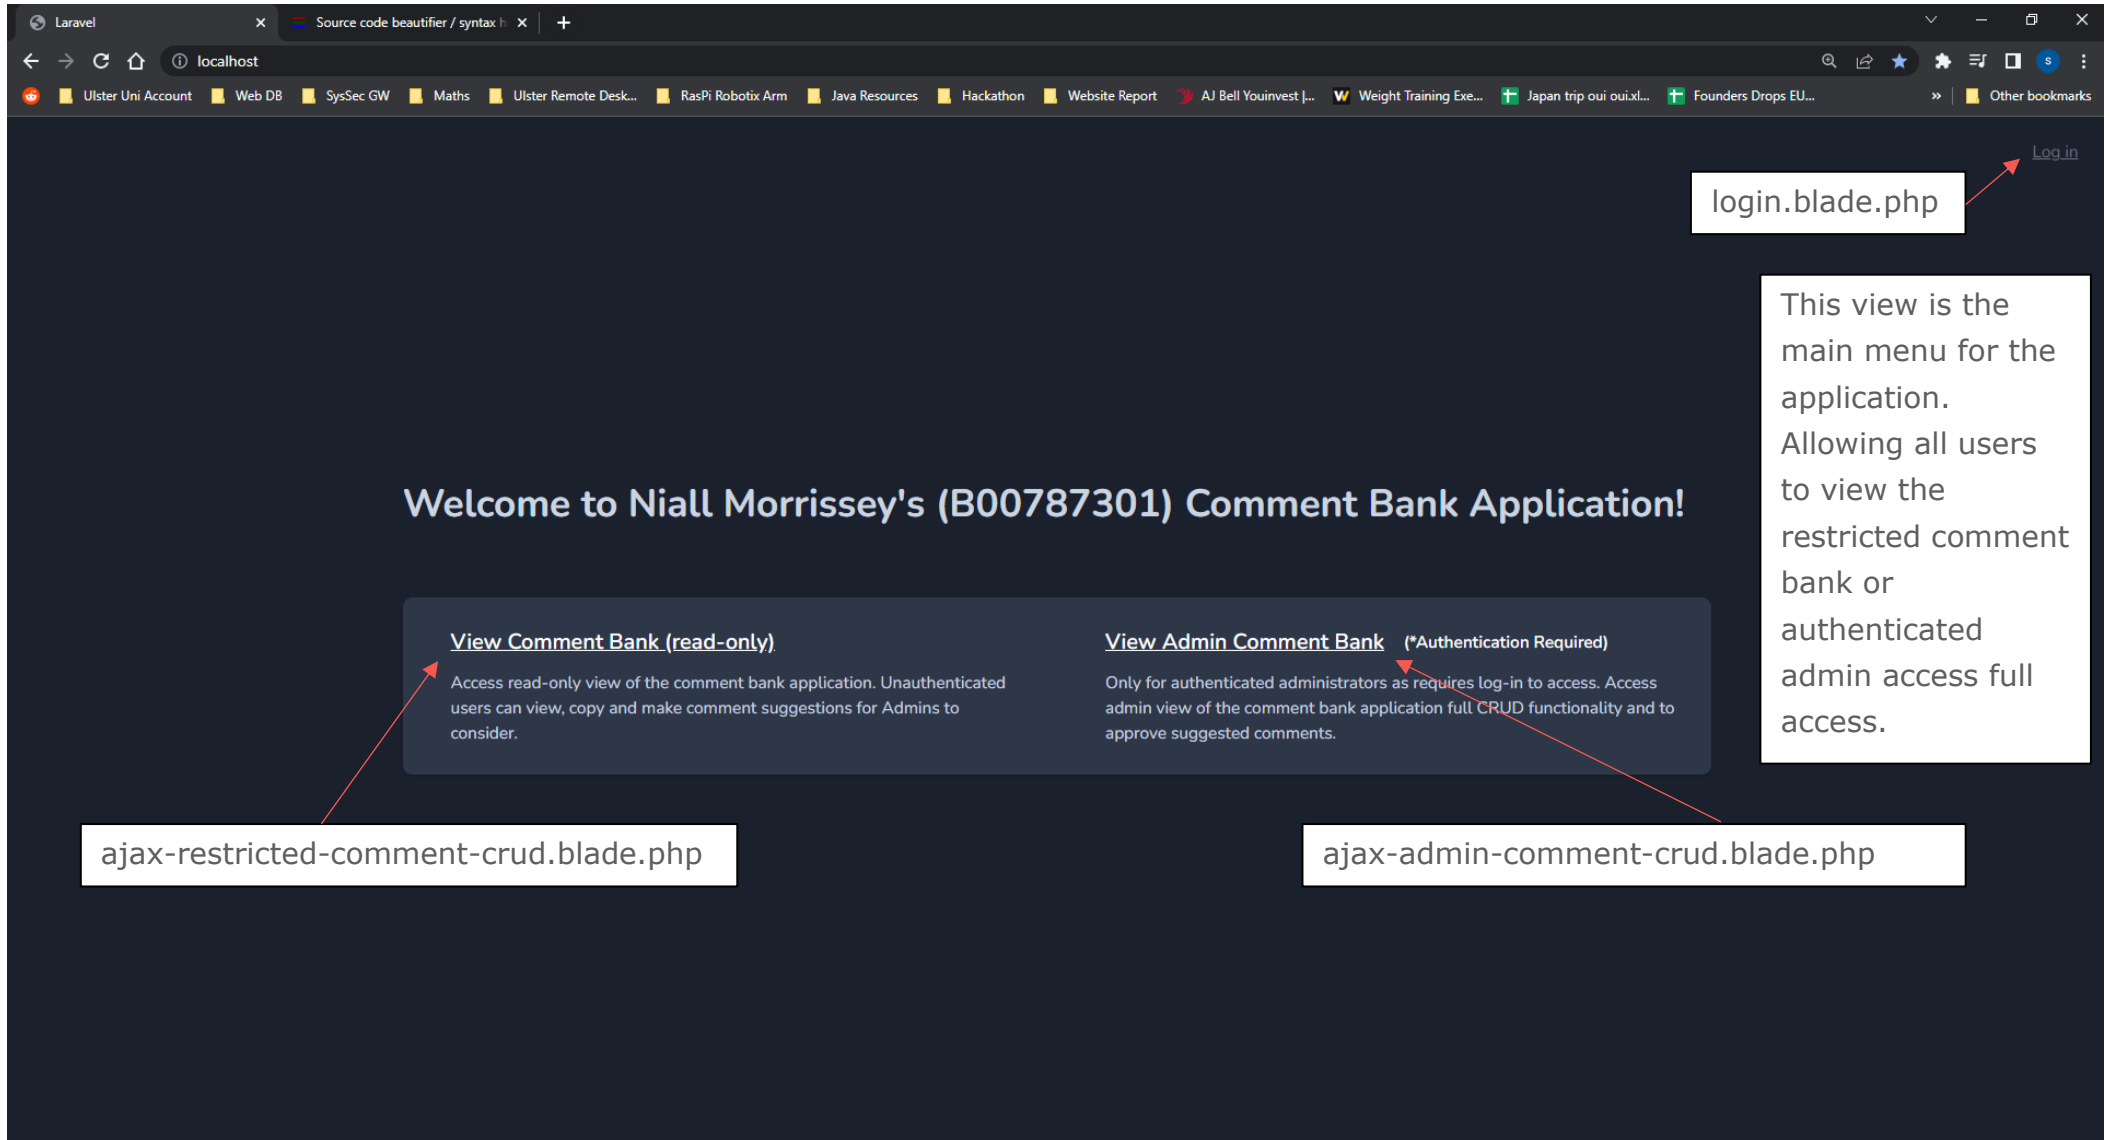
Laravel
Source code beautifier / syntax h
localhost
Ulster Uni Account
Web DB
SysSec GW
Maths
Ulster Remote Desk...
RasPi Robotix Arm
Java Resources
Hackathon
Website Report
AJ Bell Youinvest |...
Weight Training Exe...
Japan trip oui oui.xl...
Founders Drops EU...
Other bookmarks

Log in

login.blade.php

This view is the main menu for the application. Allowing all users to view the restricted comment bank or authenticated admin access full access.

Welcome to Niall Morrissey's (B00787301) Comment Bank Application!

View Comment Bank (read-only)

Access read-only view of the comment bank application. Unauthenticated users can view, copy and make comment suggestions for Admins to consider.

View Admin Comment Bank (*Authentication Required)

Only for authenticated administrators as requires log-in to access. Access admin view of the comment bank application full CRUD functionality and to approve suggested comments.

ajax-restricted-comment-crud.blade.php

ajax-admin-comment-crud.blade.php